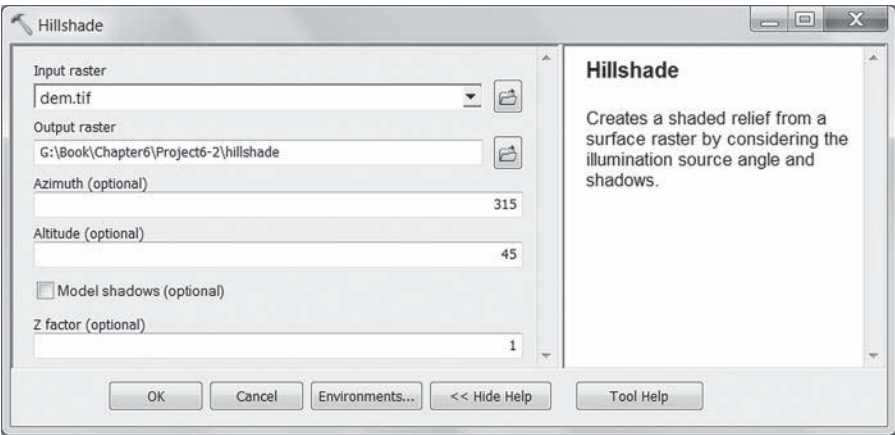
Hillshade

Input raster
dem.tif
Output raster
G:\Book\Chapter6\Project6-2\hillshade
Azimuth (optional)
315
Altitude (optional)
45
Model shadows (optional)
Z factor (optional)
1

Hillshade

Creates a shaded relief from a surface raster by considering the illumination source angle and shadows.

OK Cancel Environments... << Hide Help Tool Help